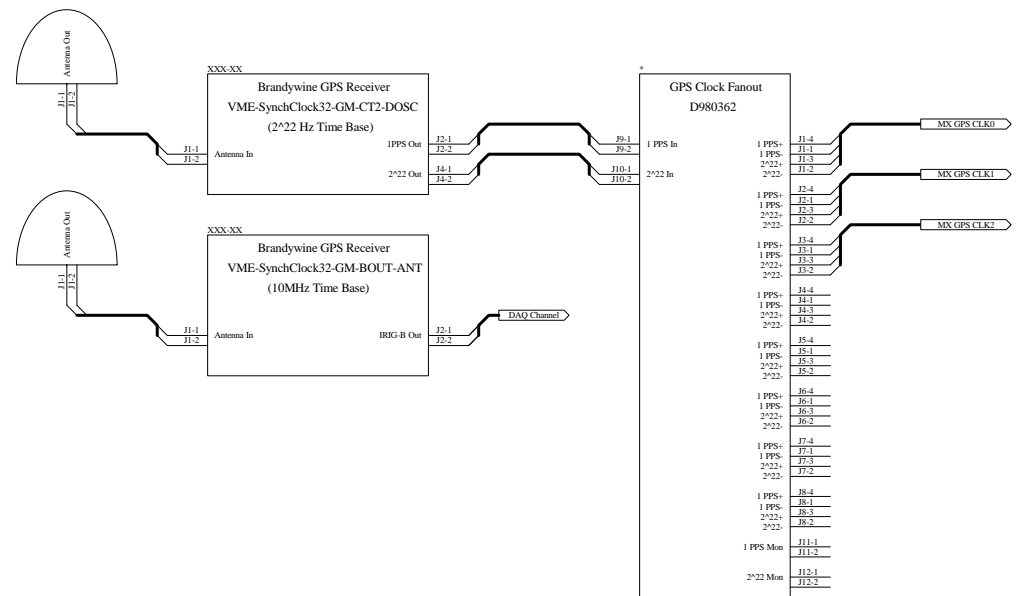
Antenna Out
J1-1
J1-2

XXX-XX
Brandywine GPS Receiver
VME-SynchClock32-GM-CT2-DOSC
(2^22 Hz Time Base)

J1-1
J1-2
Antenna In
1PPS Out
J2-1
J2-2
2^22 Out
J4-1
J4-2

*
GPS Clock Fanout
D980362

J9-1
J9-2
1 PPS In
J10-1
J10-2
2^22 In

1 PPS+
1 PPS-
2^22+
2^22-
J1-4
J1-1
J1-3
J1-2
MX GPS CLK0

1 PPS+
1 PPS-
2^22+
2^22-
J2-4
J2-1
J2-3
J2-2
MX GPS CLK1

1 PPS+
1 PPS-
2^22+
2^22-
J3-4
J3-1
J3-3
J3-2
MX GPS CLK2

Antenna Out
J1-1
J1-2

XXX-XX
Brandywine GPS Receiver
VME-SynchClock32-GM-BOUT-ANT
(10MHz Time Base)

J1-1
J1-2
Antenna In
IRIG-B Out
J2-1
J2-2
DAQ Channel

1 PPS+
1 PPS-
2^22+
2^22-
J4-4
J4-1
J4-3
J4-2

1 PPS+
1 PPS-
2^22+
2^22-
J5-4
J5-1
J5-3
J5-2

1 PPS+
1 PPS-
2^22+
2^22-
J6-4
J6-1
J6-3
J6-2

1 PPS+
1 PPS-
2^22+
2^22-
J7-4
J7-1
J7-3
J7-2

1 PPS+
1 PPS-
2^22+
2^22-
J8-4
J8-1
J8-3
J8-2

1 PPS Mon
J11-1
J11-2

2^22 Mon
J12-1
J12-2